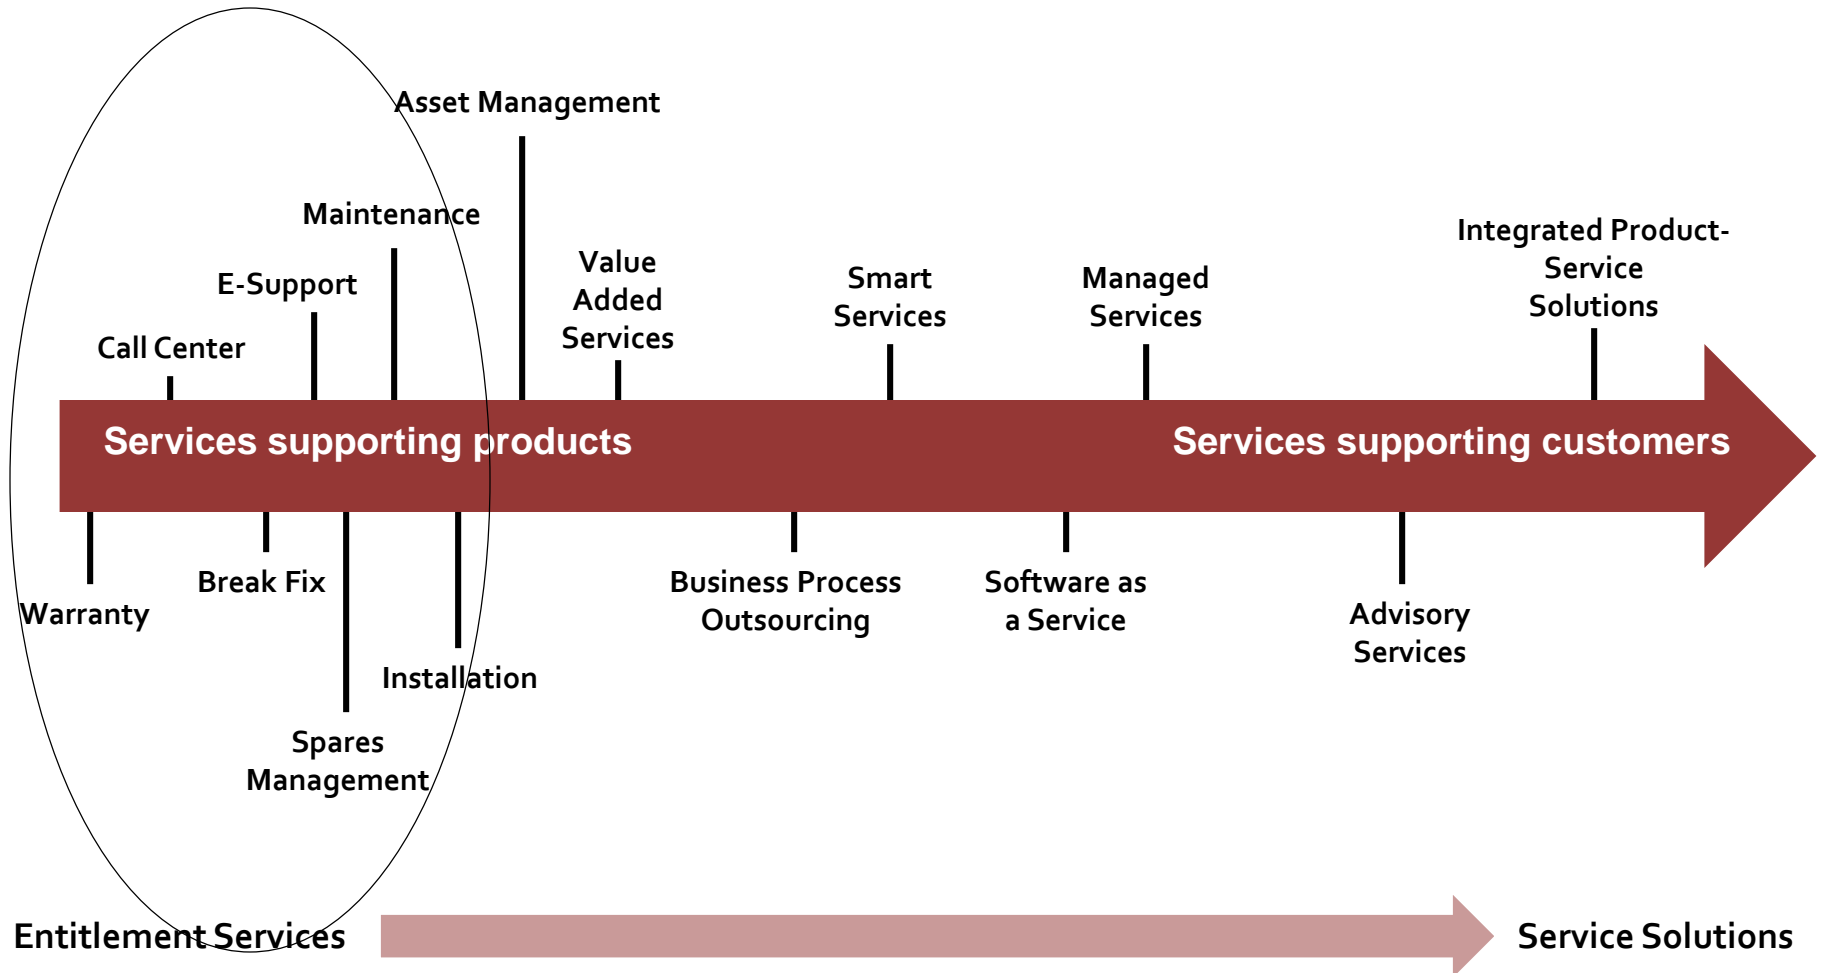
Asset Management

Maintenance

E-Support

Call Center

Value Added Services

Smart Services

Managed Services

Integrated Product-Service Solutions

Services supporting products

Services supporting customers

Warranty

Break Fix

Spares Management

Installation

Business Process Outsourcing

Software as a Service

Advisory Services

Entitlement Services

Service Solutions